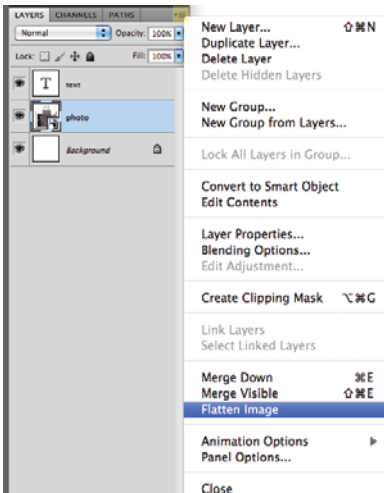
LAYERS CHANNELS PATHS

Normal Opacity: 100%

Lock: Fill: 100%

text

photo

Background

New Layer... ⇧⌘N
Duplicate Layer...
Delete Layer
Delete Hidden Layers

New Group...
New Group from Layers...

Lock All Layers in Group...

Convert to Smart Object
Edit Contents

Layer Properties...
Blending Options...
Edit Adjustment...

Create Clipping Mask ⌥⌘G

Link Layers
Select Linked Layers

Merge Down ⌘E
Merge Visible ⇧⌘E
Flatten Image

Animation Options
Panel Options...

Close